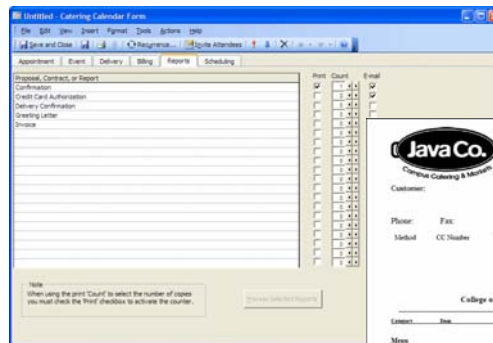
Untitled - Catering Calendar Form

File Edit View Insert Format Tools Actions Help

Save and Close | Recurrence... | Invite Attendees

Appointment | Event | Delivery | Billing | Reports | Scheduling

Proposal, Contract, or Report | Print | Count | E-mail

Confirmation
Credit Card Authorization
Delivery Confirmation
Greeting Letter
Invoice

Note
When using the print 'Count' to select the number of copies you must check the 'Print' checkbox to activate the counter.

Preview Selected Reports

Java Co.
Campus Catering & Markets

Customer:

Phone: Fax:

Method CC Number

College o

Menu